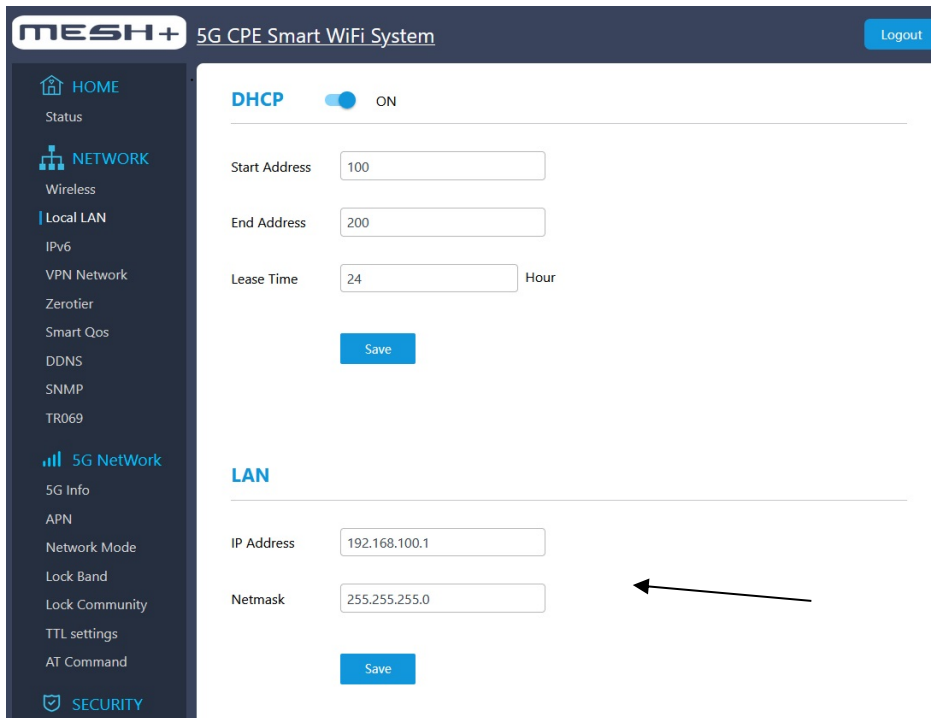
MESH+ 5G CPE Smart WiFi System

Logout

HOME
Status
NETWORK
Wireless
Local LAN
IPv6
VPN Network
Zerotier
Smart Qos
DDNS
SNMP
TR069
5G NetWork
5G Info
APN
Network Mode
Lock Band
Lock Community
TTL settings
AT Command
SECURITY

DHCP ON

Start Address 100

End Address 200

Lease Time 24 Hour

Save

LAN

IP Address 192.168.100.1

Netmask 255.255.255.0

Save